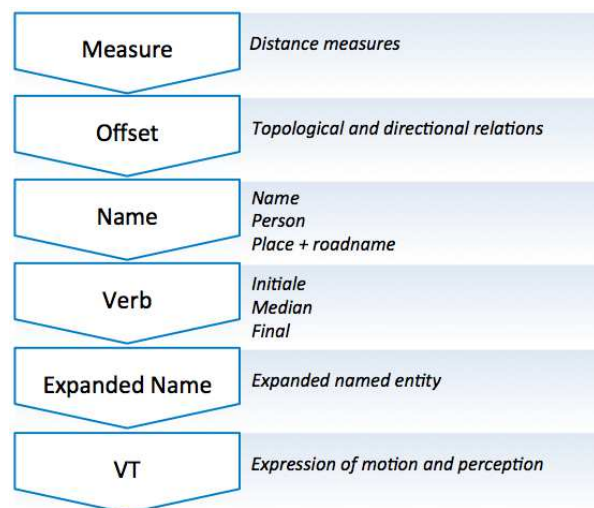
Measure
Distance measures

Offset
Topological and directional relations

Name
Name
Person
Place + roadname

Verb
Initiale
Median
Final

Expanded Name
Expanded named entity

VT
Expression of motion and perception